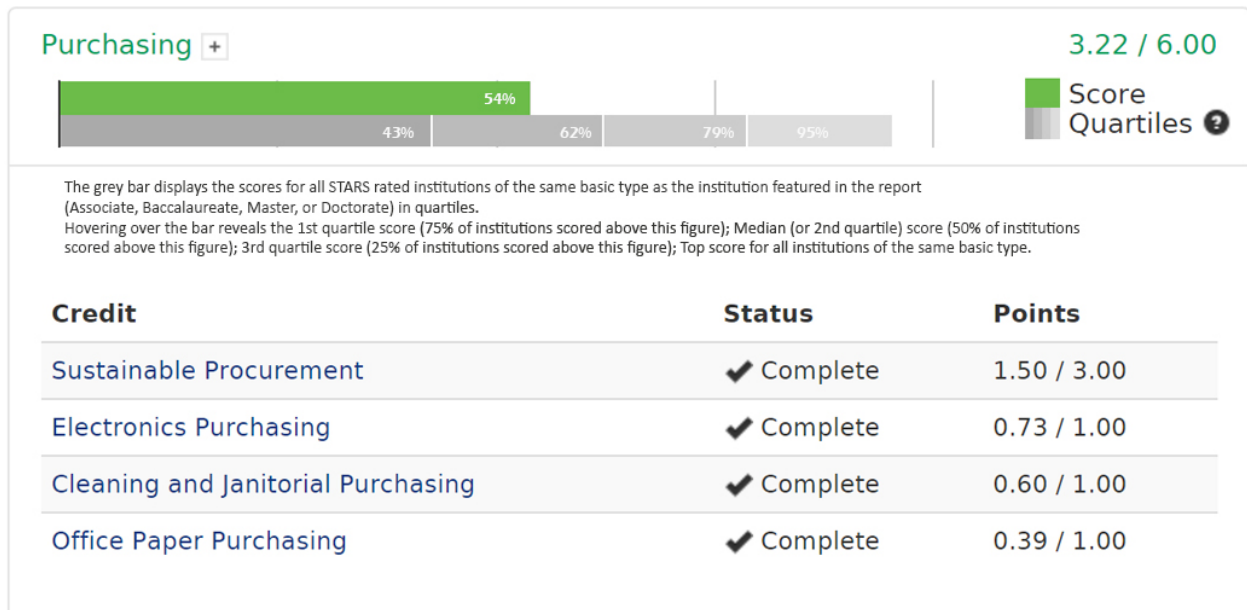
Purchasing +

3.22 / 6.00

54%

43% 62% 79% 95%

Score
Quartiles ?

The grey bar displays the scores for all STARS rated institutions of the same basic type as the institution featured in the report (Associate, Baccalaureate, Master, or Doctorate) in quartiles.
Hovering over the bar reveals the 1st quartile score (75% of institutions scored above this figure); Median (or 2nd quartile) score (50% of institutions scored above this figure); 3rd quartile score (25% of institutions scored above this figure); Top score for all institutions of the same basic type.

| Credit | Status | Points |
|---|---|---|
| Sustainable Procurement | ✔ Complete | 1.50 / 3.00 |
| Electronics Purchasing | ✔ Complete | 0.73 / 1.00 |
| Cleaning and Janitorial Purchasing | ✔ Complete | 0.60 / 1.00 |
| Office Paper Purchasing | ✔ Complete | 0.39 / 1.00 |